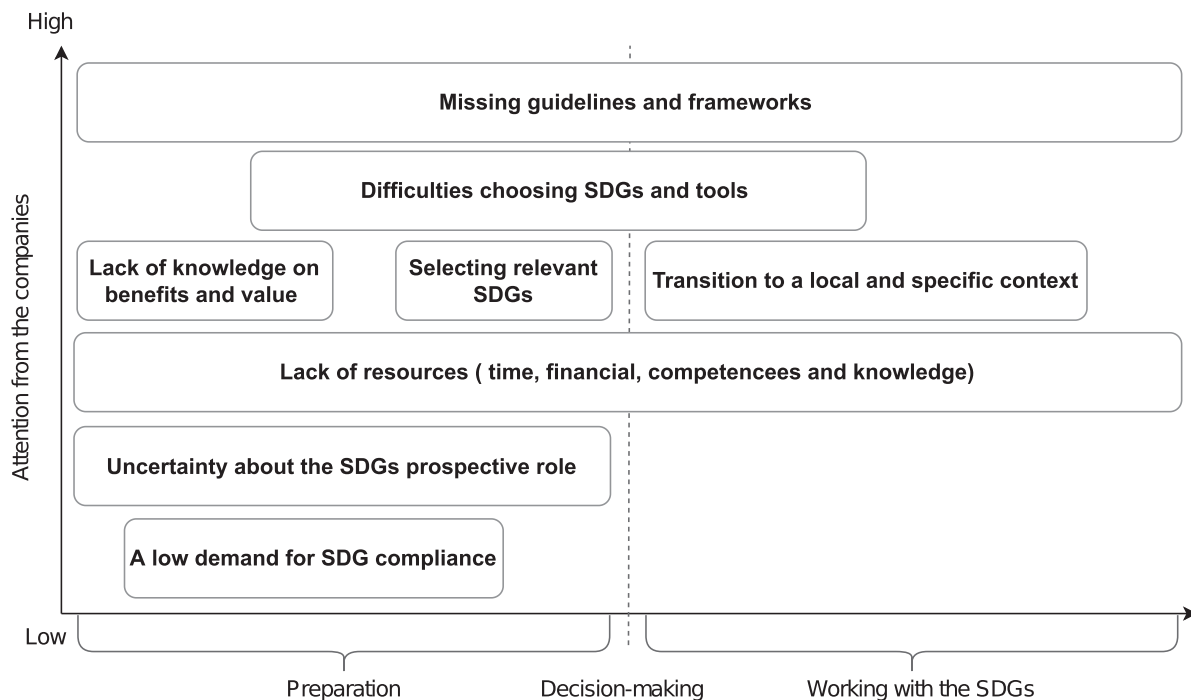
High

Attention from the companies

Missing guidelines and frameworks

Difficulties choosing SDGs and tools

Lack of knowledge on benefits and value

Selecting relevant SDGs

Transition to a local and specific context

Lack of resources ( time, financial, competencees and knowledge)

Uncertainty about the SDGs prospective role

A low demand for SDG compliance

Low

Preparation

Decision-making

Working with the SDGs